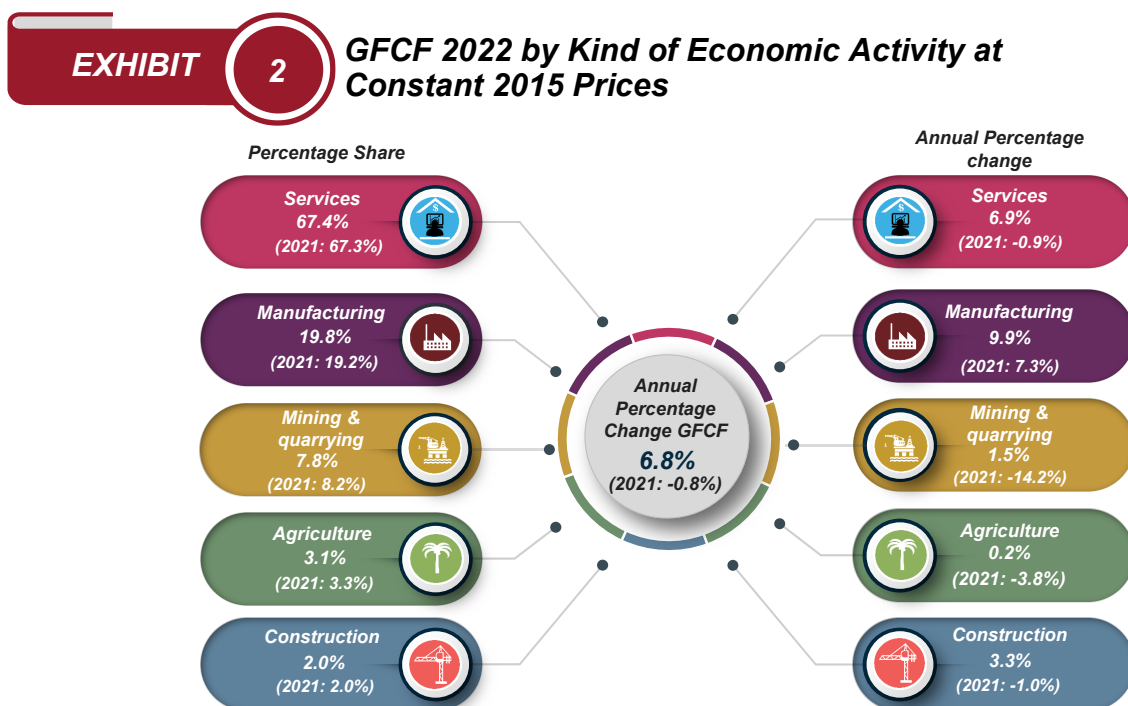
EXHIBIT 2 GFCF 2022 by Kind of Economic Activity at Constant 2015 Prices

Percentage Share

Services
67.4%
(2021: 67.3%)

Manufacturing
19.8%
(2021: 19.2%)

Mining & quarrying
7.8%
(2021: 8.2%)

Agriculture
3.1%
(2021: 3.3%)

Construction
2.0%
(2021: 2.0%)

Annual Percentage Change GFCF
6.8%
(2021: -0.8%)

Annual Percentage change

Services
6.9%
(2021: -0.9%)

Manufacturing
9.9%
(2021: 7.3%)

Mining & quarrying
1.5%
(2021: -14.2%)

Agriculture
0.2%
(2021: -3.8%)

Construction
3.3%
(2021: -1.0%)